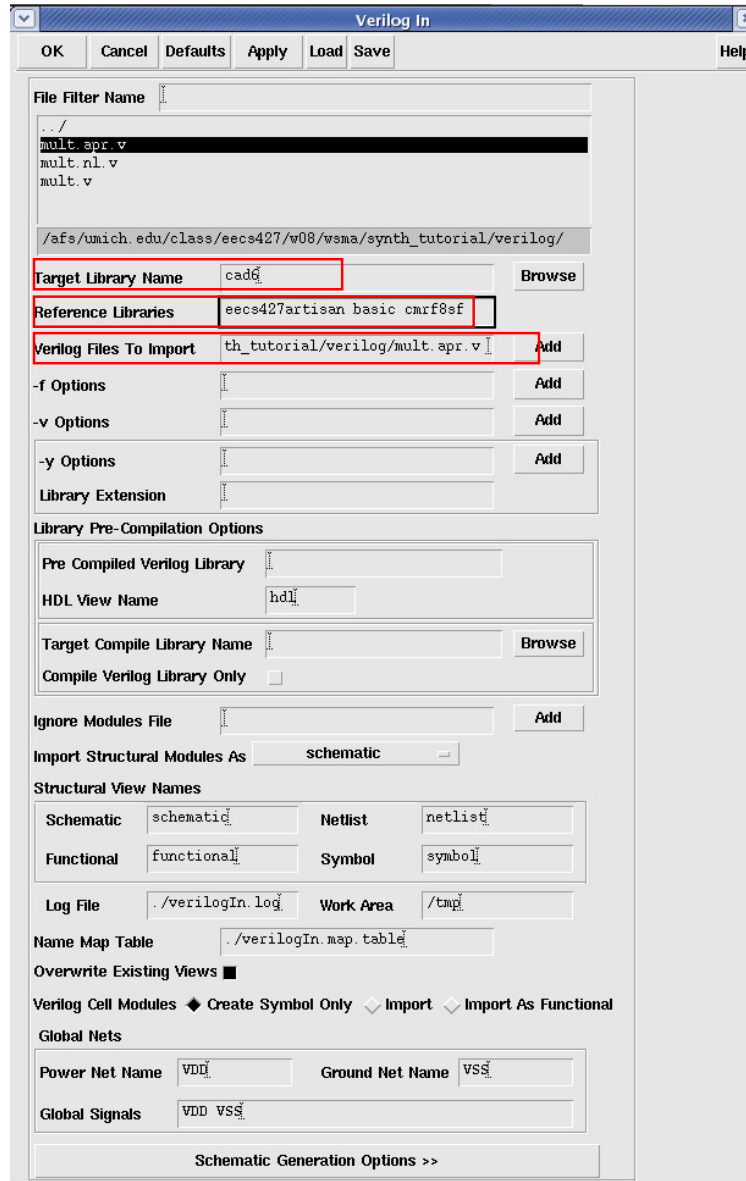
Verilog In

OK Cancel Defaults Apply Load Save Help

File Filter Name

../
mult.apr.v
mult.nl.v
mult.v

/afs/umich.edu/class/eecs427/w08/wsma/synth_tutorial/verilog/

Target Library Name cad6 Browse

Reference Libraries eecs427artisan basic cmrf8sf

Verilog Files To Import th_tutorial/verilog/mult.apr.v Add

-f Options Add

-v Options Add

-y Options Add

Library Extension

Library Pre-Compilation Options

Pre Compiled Verilog Library

HDL View Name hdl

Target Compile Library Name Browse

Compile Verilog Library Only

Ignore Modules File Add

Import Structural Modules As schematic

Structural View Names

Schematic schematic Netlist netlist

Functional functional Symbol symbol

Log File ./verilogIn.log Work Area /tmp

Name Map Table ./verilogIn.map.table

Overwrite Existing Views

Verilog Cell Modules Create Symbol Only Import Import As Functional

Global Nets

Power Net Name VDD Ground Net Name VSS

Global Signals VDD VSS

Schematic Generation Options >>